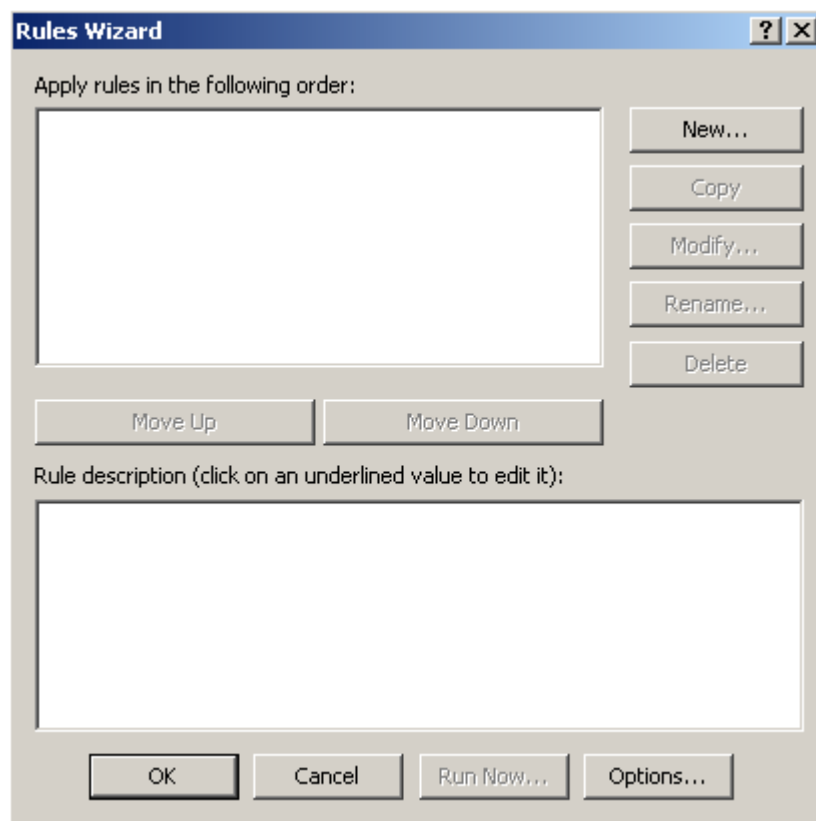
Rules Wizard ? X

Apply rules in the following order:

New...

Copy

Modify...

Rename...

Delete

Move Up

Move Down

Rule description (click on an underlined value to edit it):

OK

Cancel

Run Now...

Options...